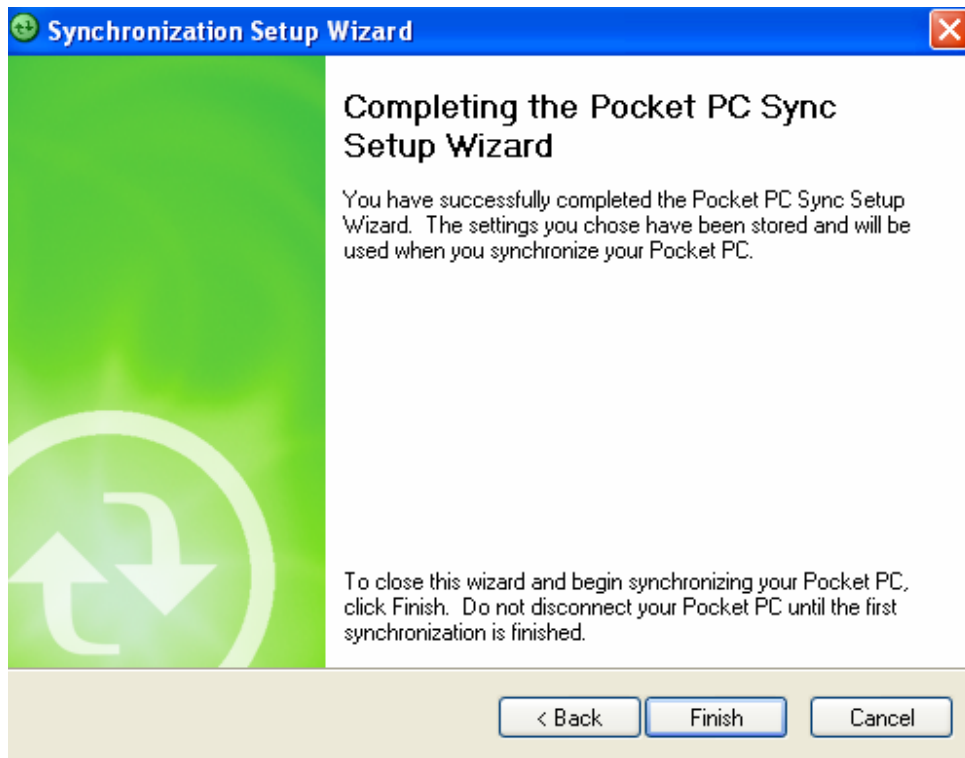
Synchronization Setup Wizard

Completing the Pocket PC Sync Setup Wizard

You have successfully completed the Pocket PC Sync Setup Wizard. The settings you chose have been stored and will be used when you synchronize your Pocket PC.

To close this wizard and begin synchronizing your Pocket PC, click Finish. Do not disconnect your Pocket PC until the first synchronization is finished.

< Back
Finish
Cancel